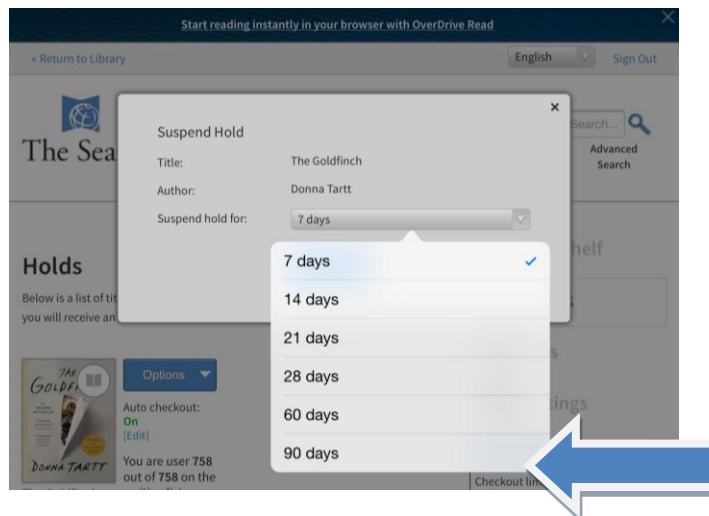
Start reading instantly in your browser with OverDrive Read

« Return to Library

English

Sign Out

The Sea

Search...

Advanced Search

Suspend Hold

Title: The Goldfinch

Author: Donna Tartt

Suspend hold for: 7 days

7 days ✓

14 days

21 days

28 days

60 days

90 days

Holds

Below is a list of tit
you will receive an

helf

s

tings

THE GOLDFI

DONNA TARTT

Options

Auto checkout:
On
[Edit]

You are user 758 out of 758 on the

Checkout lim